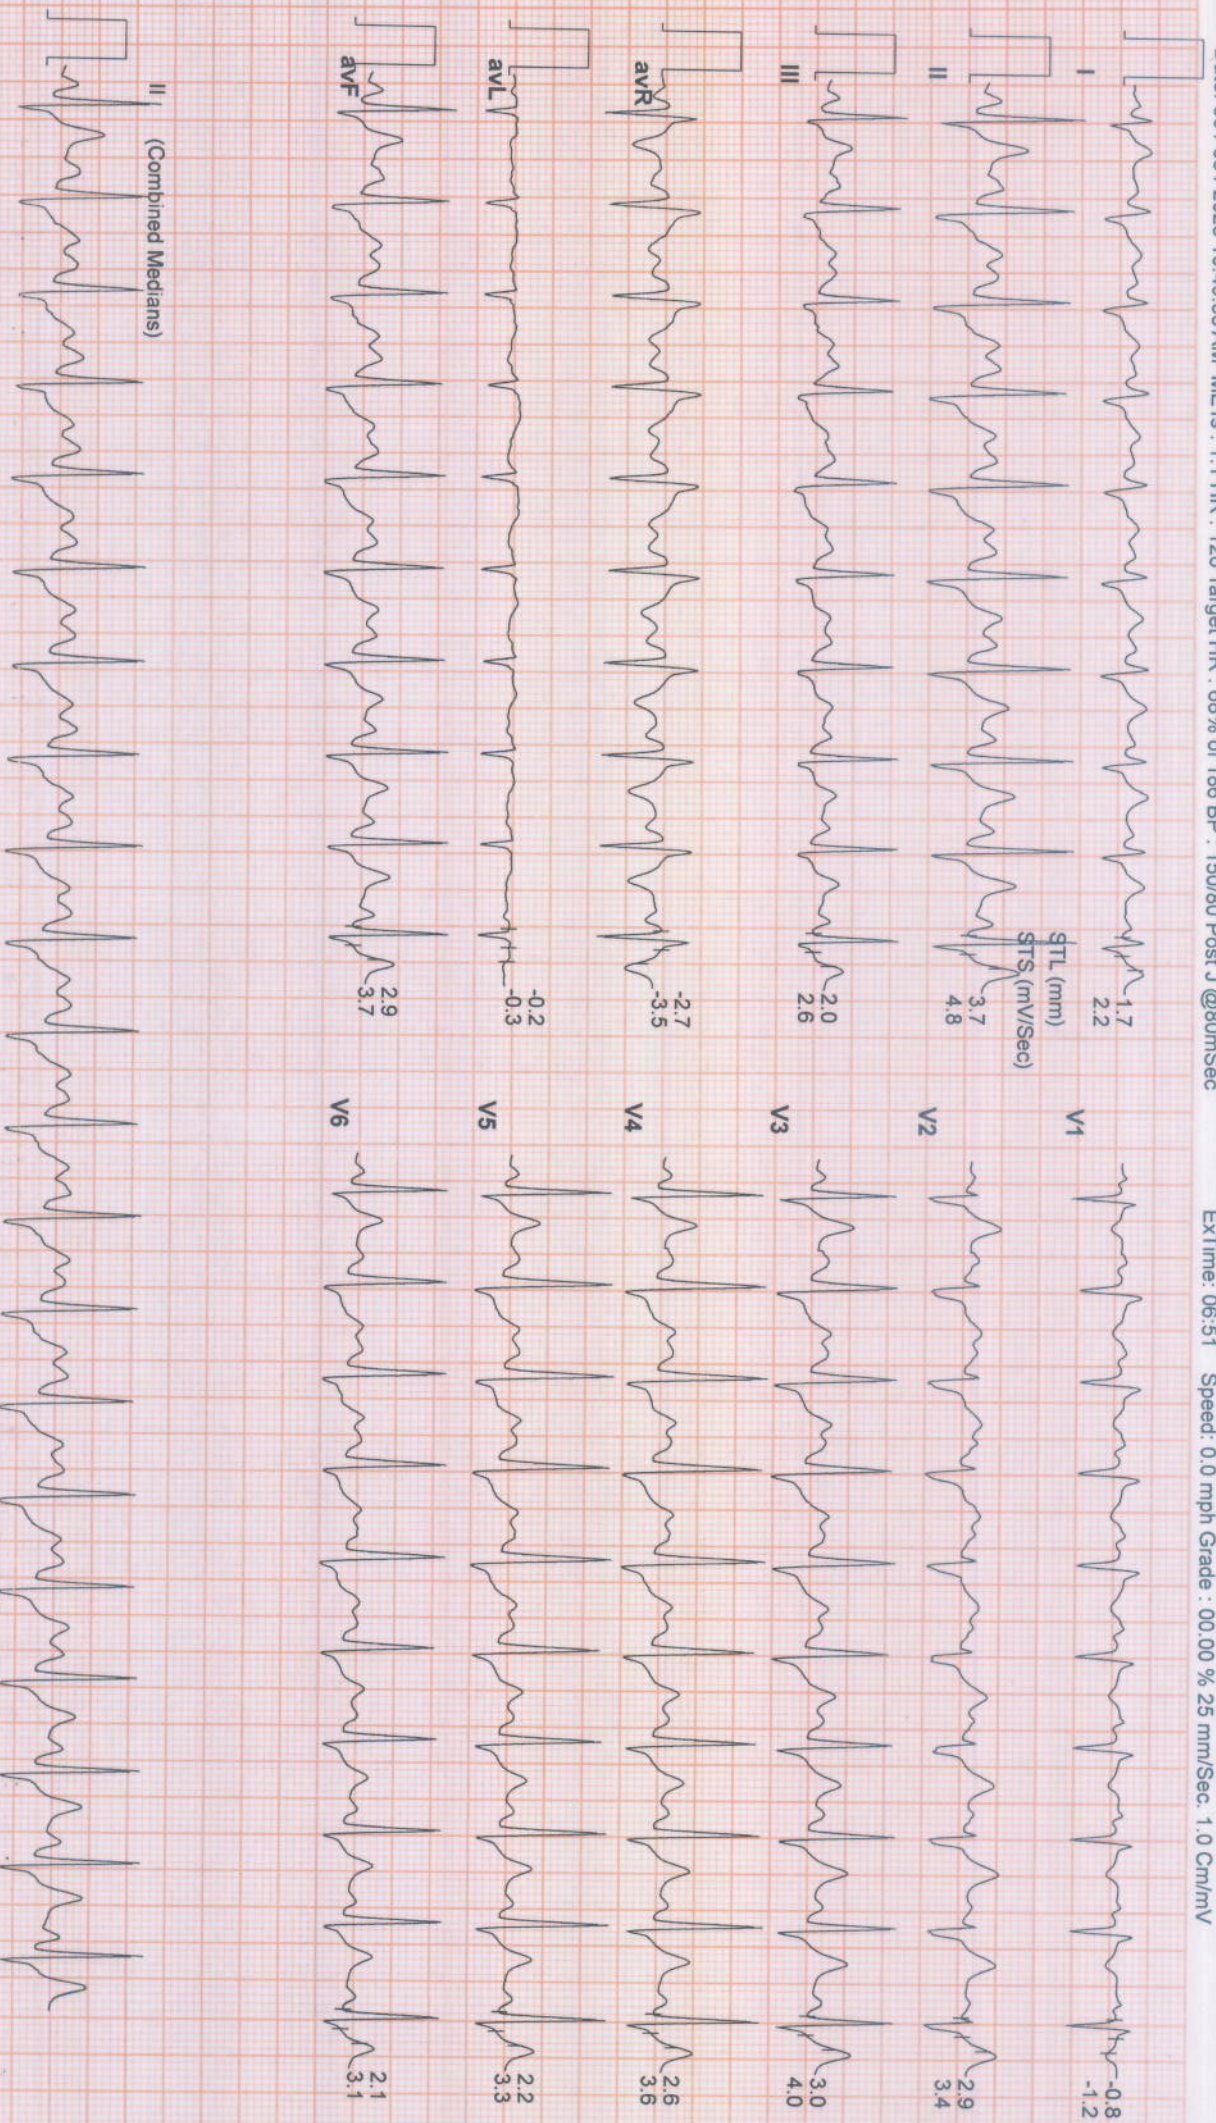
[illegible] 05 / 05 / 2023 10:48:00 AM METS : 1.1 HR : 120 Target HR : 68% of 180 BP : 130/80 Post J @80mSec ExTime: 06:51 Speed: 0.0 mph Grade : 00.00 % 25 mm/Sec. 1.0 Cm/mV

I
1.7
2.2

II
STL (mm)
STS (mV/Sec)
3.7
4.8

III
2.0
2.6

avR
-2.7
-3.5

avL
-0.2
-0.3

avF
2.9
3.7

V1
-0.8
-1.2

V2
2.9
3.4

V3
3.0
4.0

V4
2.6
3.6

V5
2.2
3.3

V6
2.1
3.1

II (Combined Medians)